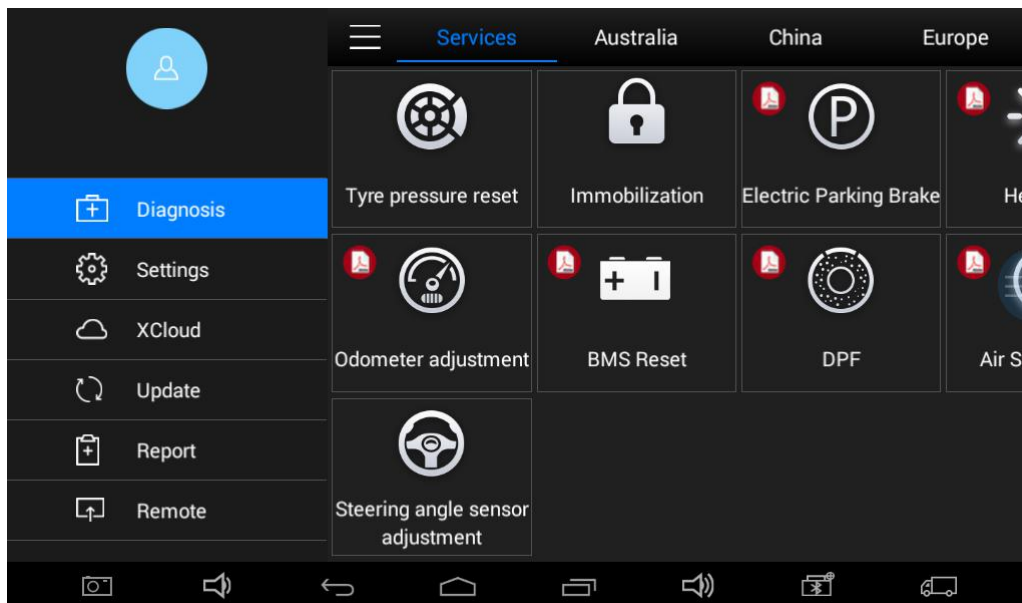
Services Australia China Europe

Diagnosis
Settings
XCloud
Update
Report
Remote

Tyre pressure reset
Immobilization
Electric Parking Brake
He

Odometer adjustment
BMS Reset
DPF
Air S

Steering angle sensor adjustment